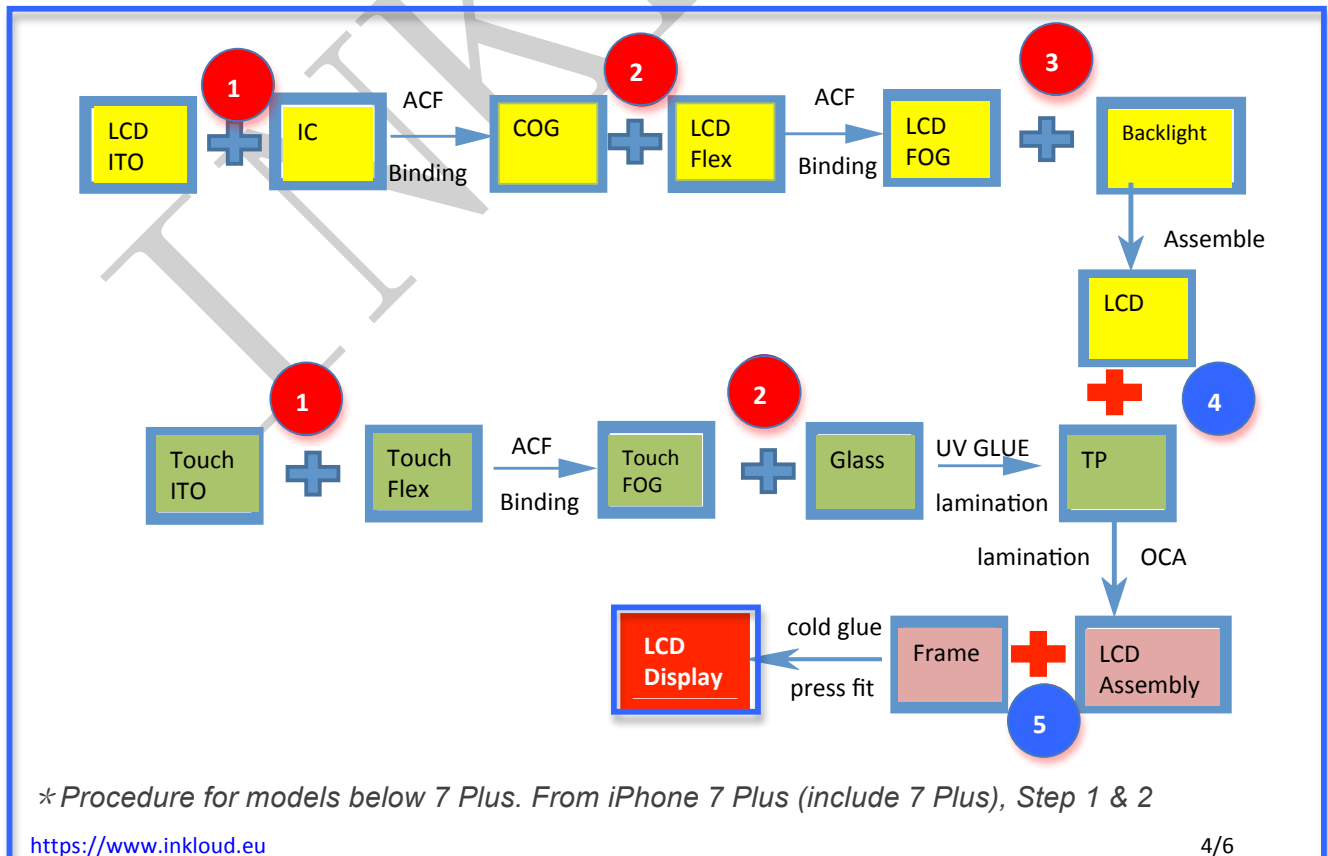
1

LCD ITO

IC

ACF

Binding

2

COG

LCD Flex

ACF

Binding

3

LCD FOG

Backlight

Assemble

LCD

1

Touch ITO

Touch Flex

ACF

Binding

2

Touch FOG

Glass

UV GLUE

lamination

TP

4

lamination

OCA

LCD Display

cold glue

press fit

Frame

LCD Assembly

5

*Procedure for models below 7 Plus. From iPhone 7 Plus (include 7 Plus), Step 1 & 2

https://www.inkloud.eu

4/6